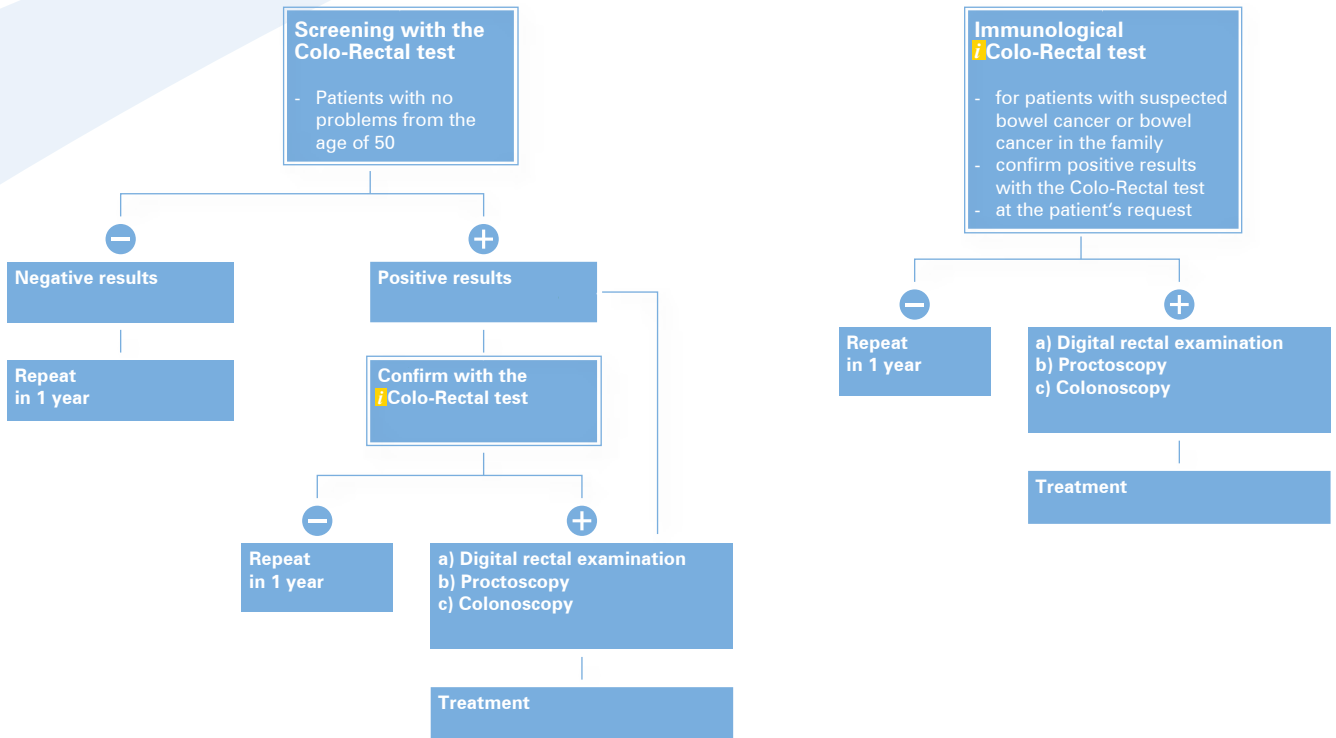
Screening with the Colo-Rectal test

- Patients with no problems from the age of 50

Negative results

Repeat in 1 year

Positive results

Confirm with the *i*Colo-Rectal test

Repeat in 1 year

a) Digital rectal examination
b) Proctoscopy
c) Colonoscopy

Treatment

Immunological *i*Colo-Rectal test

- for patients with suspected bowel cancer or bowel cancer in the family
- confirm positive results with the Colo-Rectal test
- at the patient's request

Repeat in 1 year

a) Digital rectal examination
b) Proctoscopy
c) Colonoscopy

Treatment